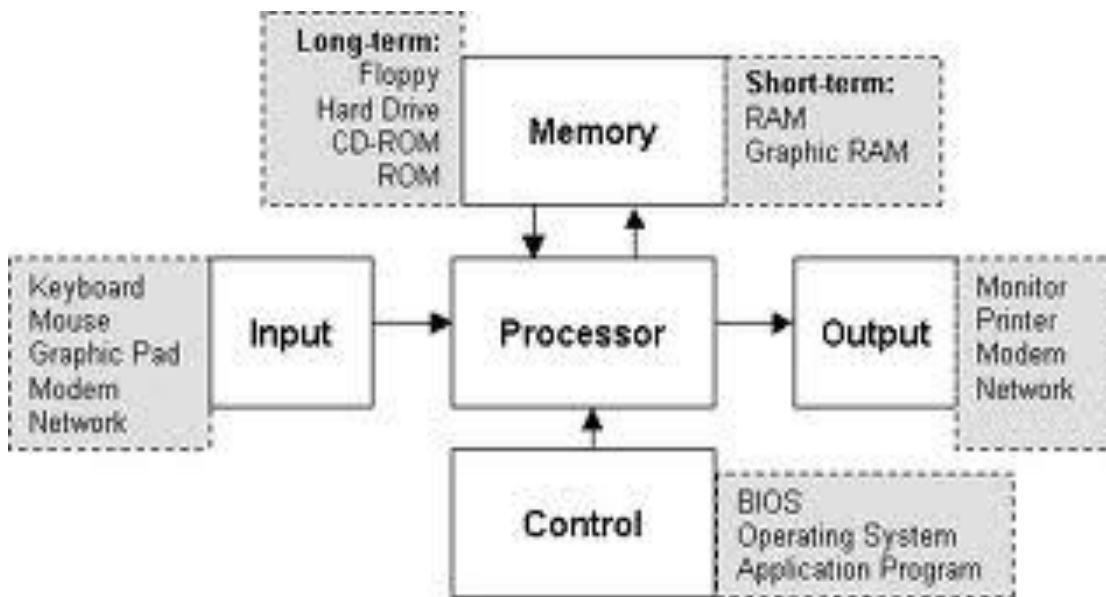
Long-term:
Floppy
Hard Drive
CD-ROM
ROM

Memory

Short-term:
RAM
Graphic RAM

Keyboard
Mouse
Graphic Pad
Modem
Network

Input

Processor

Output

Monitor
Printer
Modem
Network

Control

BIOS
Operating System
Application Program